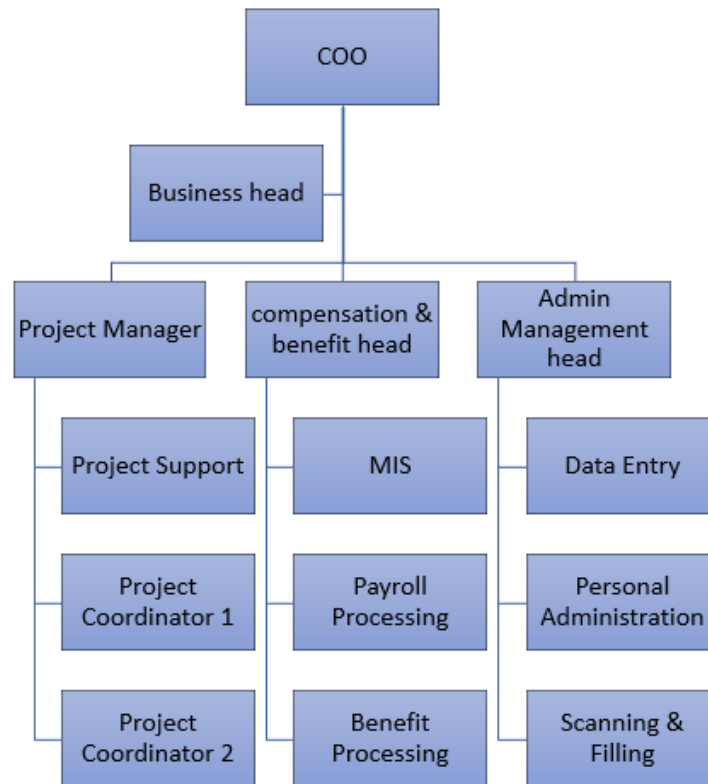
COO

Business head

Project Manager

compensation & benefit head

Admin Management head

Project Support

Project Coordinator 1

Project Coordinator 2

MIS

Payroll Processing

Benefit Processing

Data Entry

Personal Administration

Scanning & Filling